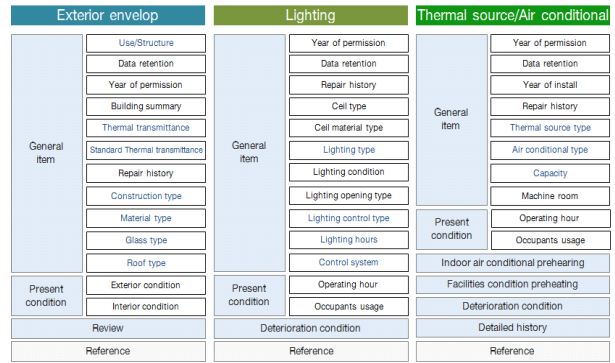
Exterior envelop

General item

Use/Structure
Data retention
Year of permission
Building summary
Thermal transmittance
Standard Thermal transmittance
Repair history
Construction type
Material type
Glass type
Roof type

Present condition

Exterior condition
Interior condition

Review

Reference

Lighting

General item

Year of permission
Data retention
Repair history
Ceil type
Ceil material type
Lighting type
Lighting condition
Lighting opening type
Lighting control type
Lighting hours
Control system

Present condition

Operating hour
Occupants usage

Deterioration condition

Reference

Thermal source/Air conditional

General item

Year of permission
Data retention
Year of install
Repair history
Thermal source type
Air conditional type
Capacity
Machine room

Present condition

Operating hour
Occupants usage

Indoor air conditional preheaing

Facilities condition preheating

Deterioration condition

Detailed history

Reference